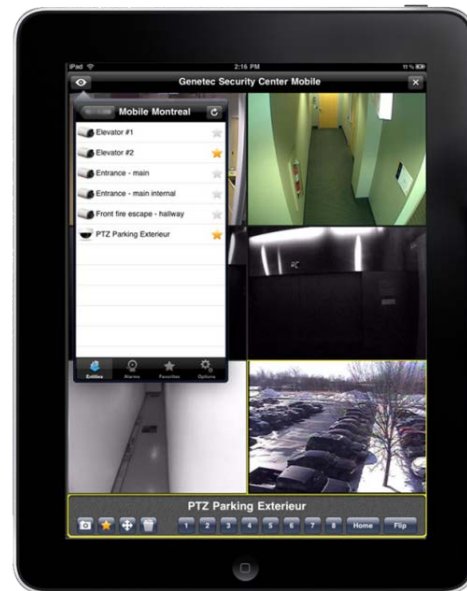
iPad
2:16 PM
11 %
Genetec Security Center Mobile
Mobile Montreal
Elevator #1
Elevator #2
Entrance - main
Entrance - main internal
Front fire escape - hallway
PTZ Parking Exterieur
Entities
Alarms
Favorites
Options
PTZ Parking Exterieur
1
2
3
4
5
6
7
8
Home
Flip